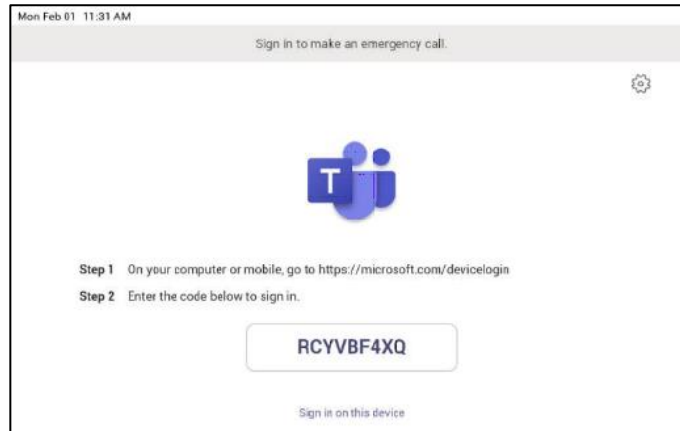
Mon Feb 01 11:31 AM

Sign in to make an emergency call.

T

Step 1 On your computer or mobile, go to https://microsoft.com/devicelogin

Step 2 Enter the code below to sign in.

RCYVBF4XQ

Sign in on this device